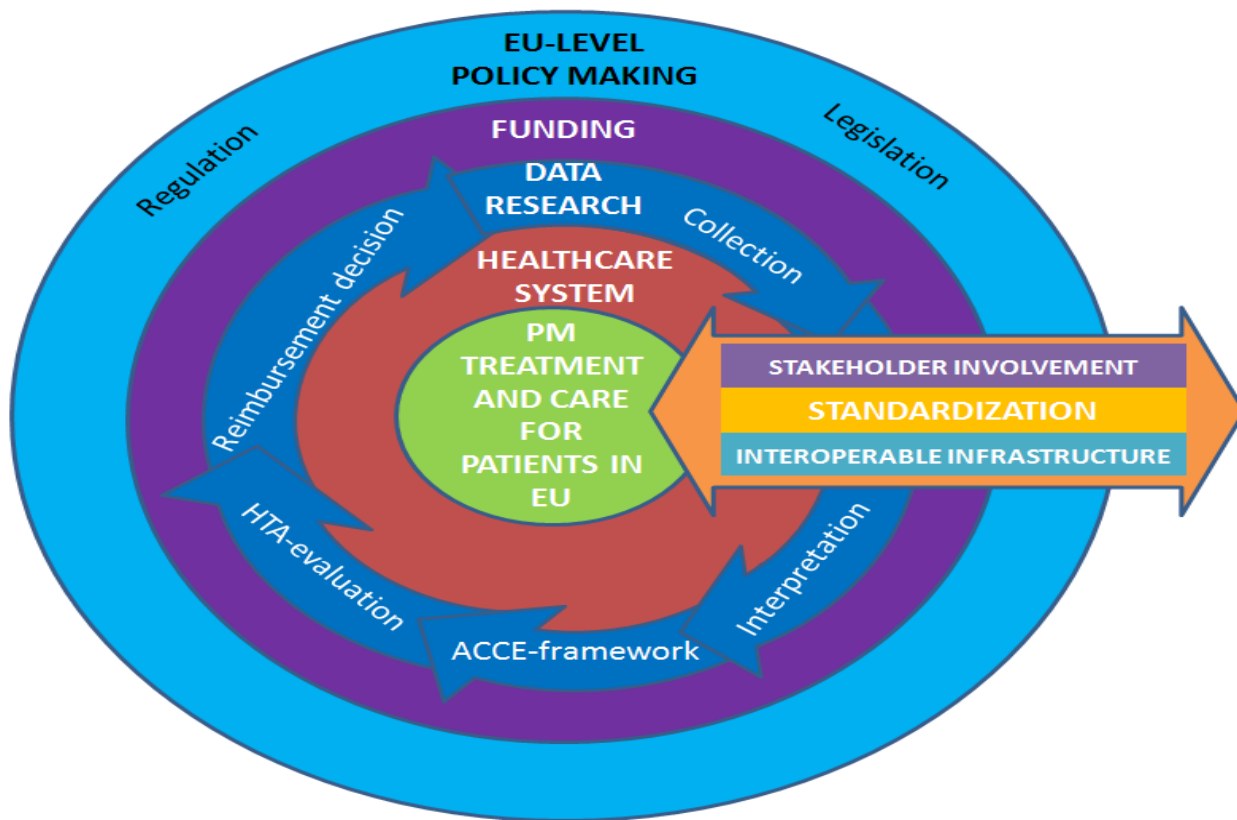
EU-LEVEL
POLICY MAKING

Regulation

Legislation

FUNDING

DATA
RESEARCH

Collection

Reimbursement decision

HEALTHCARE
SYSTEM

PM
TREATMENT
AND CARE
FOR
PATIENTS IN
EU

STAKEHOLDER INVOLVEMENT
STANDARDIZATION
INTEROPERABLE INFRASTRUCTURE

HTA-evaluation

Interpretation

ACCE-framework